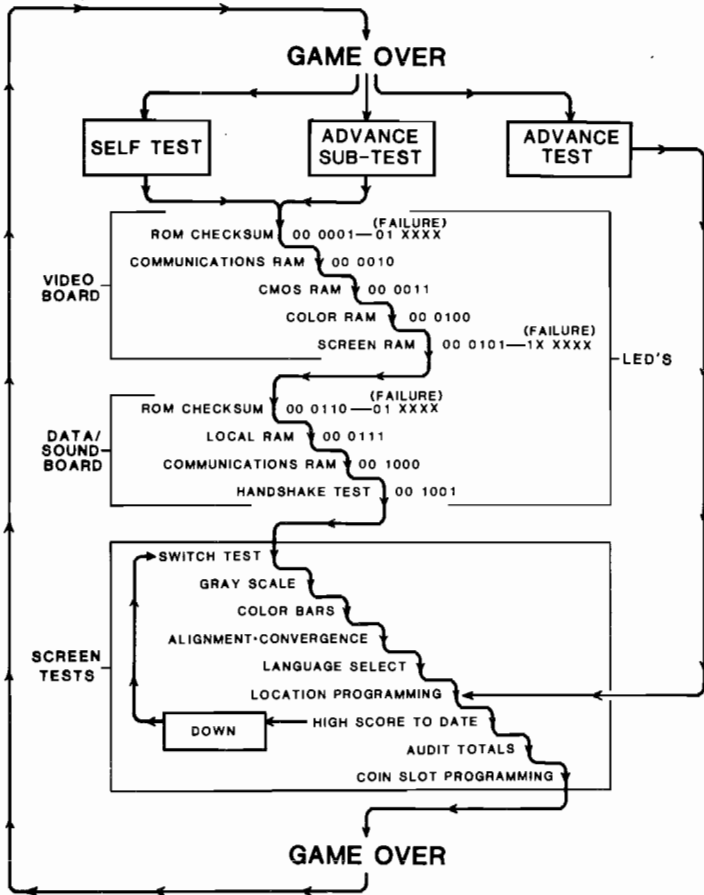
GAME OVER

SELF TEST

ADVANCE SUB-TEST

ADVANCE TEST

VIDEO BOARD

ROM CHECKSUM 00 0001—01 XXXX (FAILURE)

COMMUNICATIONS RAM 00 0010

CMOS RAM 00 0011

COLOR RAM 00 0100

SCREEN RAM 00 0101—1X XXXX (FAILURE)

LED'S

DATA/ SOUND BOARD

ROM CHECKSUM 00 0110—01 XXXX (FAILURE)

LOCAL RAM 00 0111

COMMUNICATIONS RAM 00 1000

HANDSHAKE TEST 00 1001

SCREEN TESTS

SWITCH TEST

GRAY SCALE

COLOR BARS

ALIGNMENT·CONVERGENCE

LANGUAGE SELECT

LOCATION PROGRAMMING

DOWN

HIGH SCORE TO DATE

AUDIT TOTALS

COIN SLOT PROGRAMMING

GAME OVER